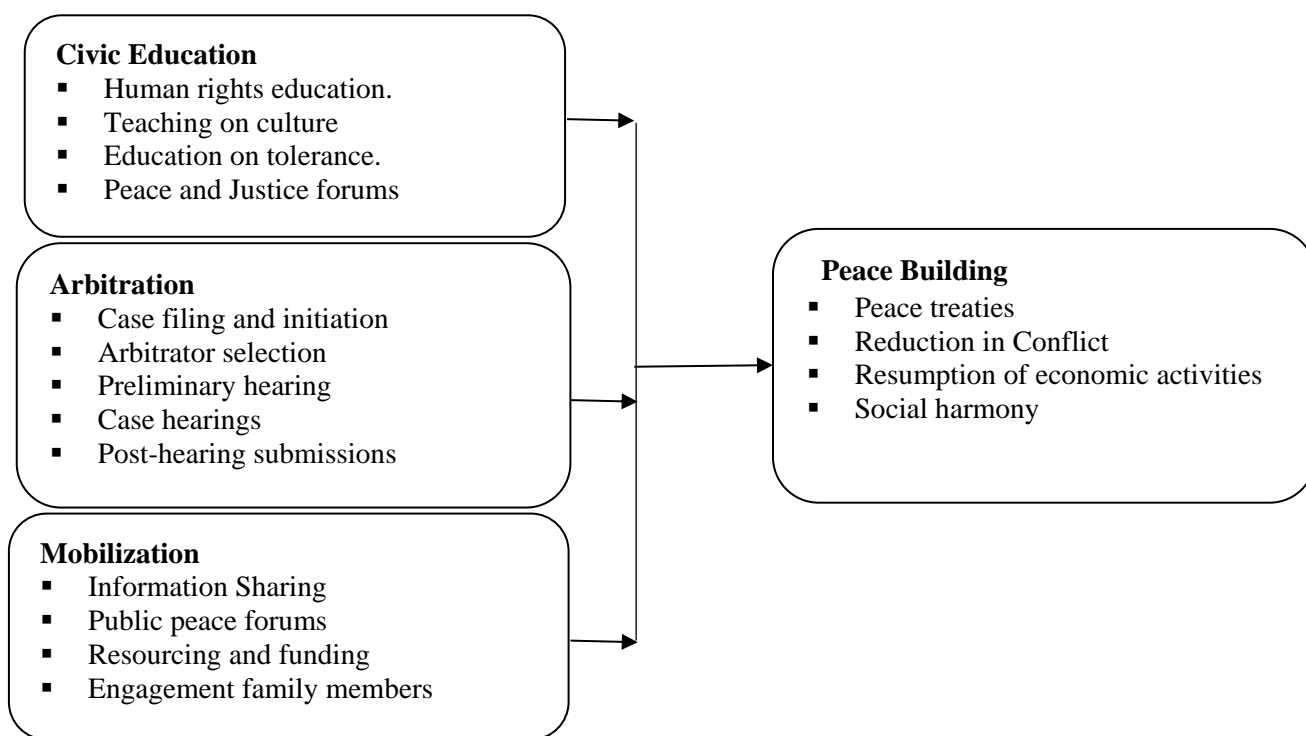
**Civic Education**
- Human rights education.
- Teaching on culture
- Education on tolerance.
- Peace and Justice forums

**Arbitration**
- Case filing and initiation
- Arbitrator selection
- Preliminary hearing
- Case hearings
- Post-hearing submissions

**Mobilization**
- Information Sharing
- Public peace forums
- Resourcing and funding
- Engagement family members

**Peace Building**
- Peace treaties
- Reduction in Conflict
- Resumption of economic activities
- Social harmony